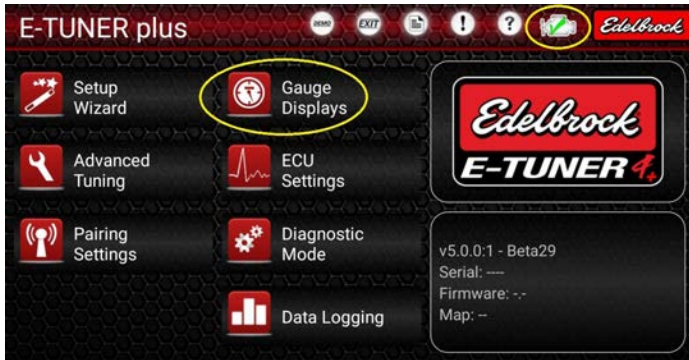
E-TUNER plus

DEMO EXIT ! ?

Edelbrock

Setup Wizard

Gauge Displays

Advanced Tuning

ECU Settings

Pairing Settings

Diagnostic Mode

Data Logging

Edelbrock E-TUNER 4+

v5.0.0:1 - Beta29
Serial: ----
Firmware: -.-
Map: --